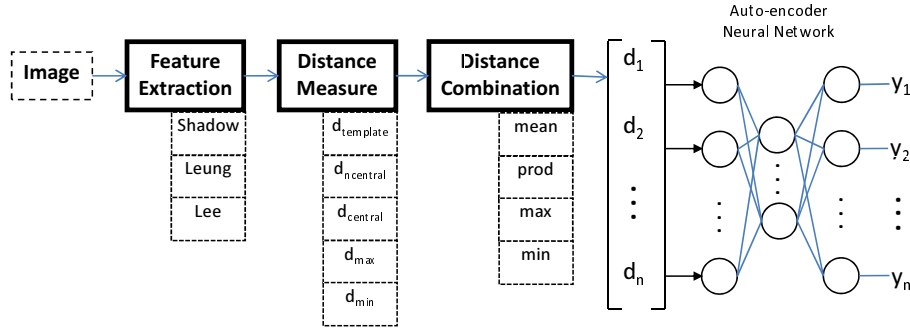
Auto-encoder
Neural Network

Image

Feature Extraction

Shadow

Leung

Lee

Distance Measure

$d_{template}$

$d_{ncentral}$

$d_{central}$

$d_{max}$

$d_{min}$

Distance Combination

mean

prod

max

min

$d_1$

$d_2$

⋮

$d_n$

$y_1$

$y_2$

⋮

$y_n$